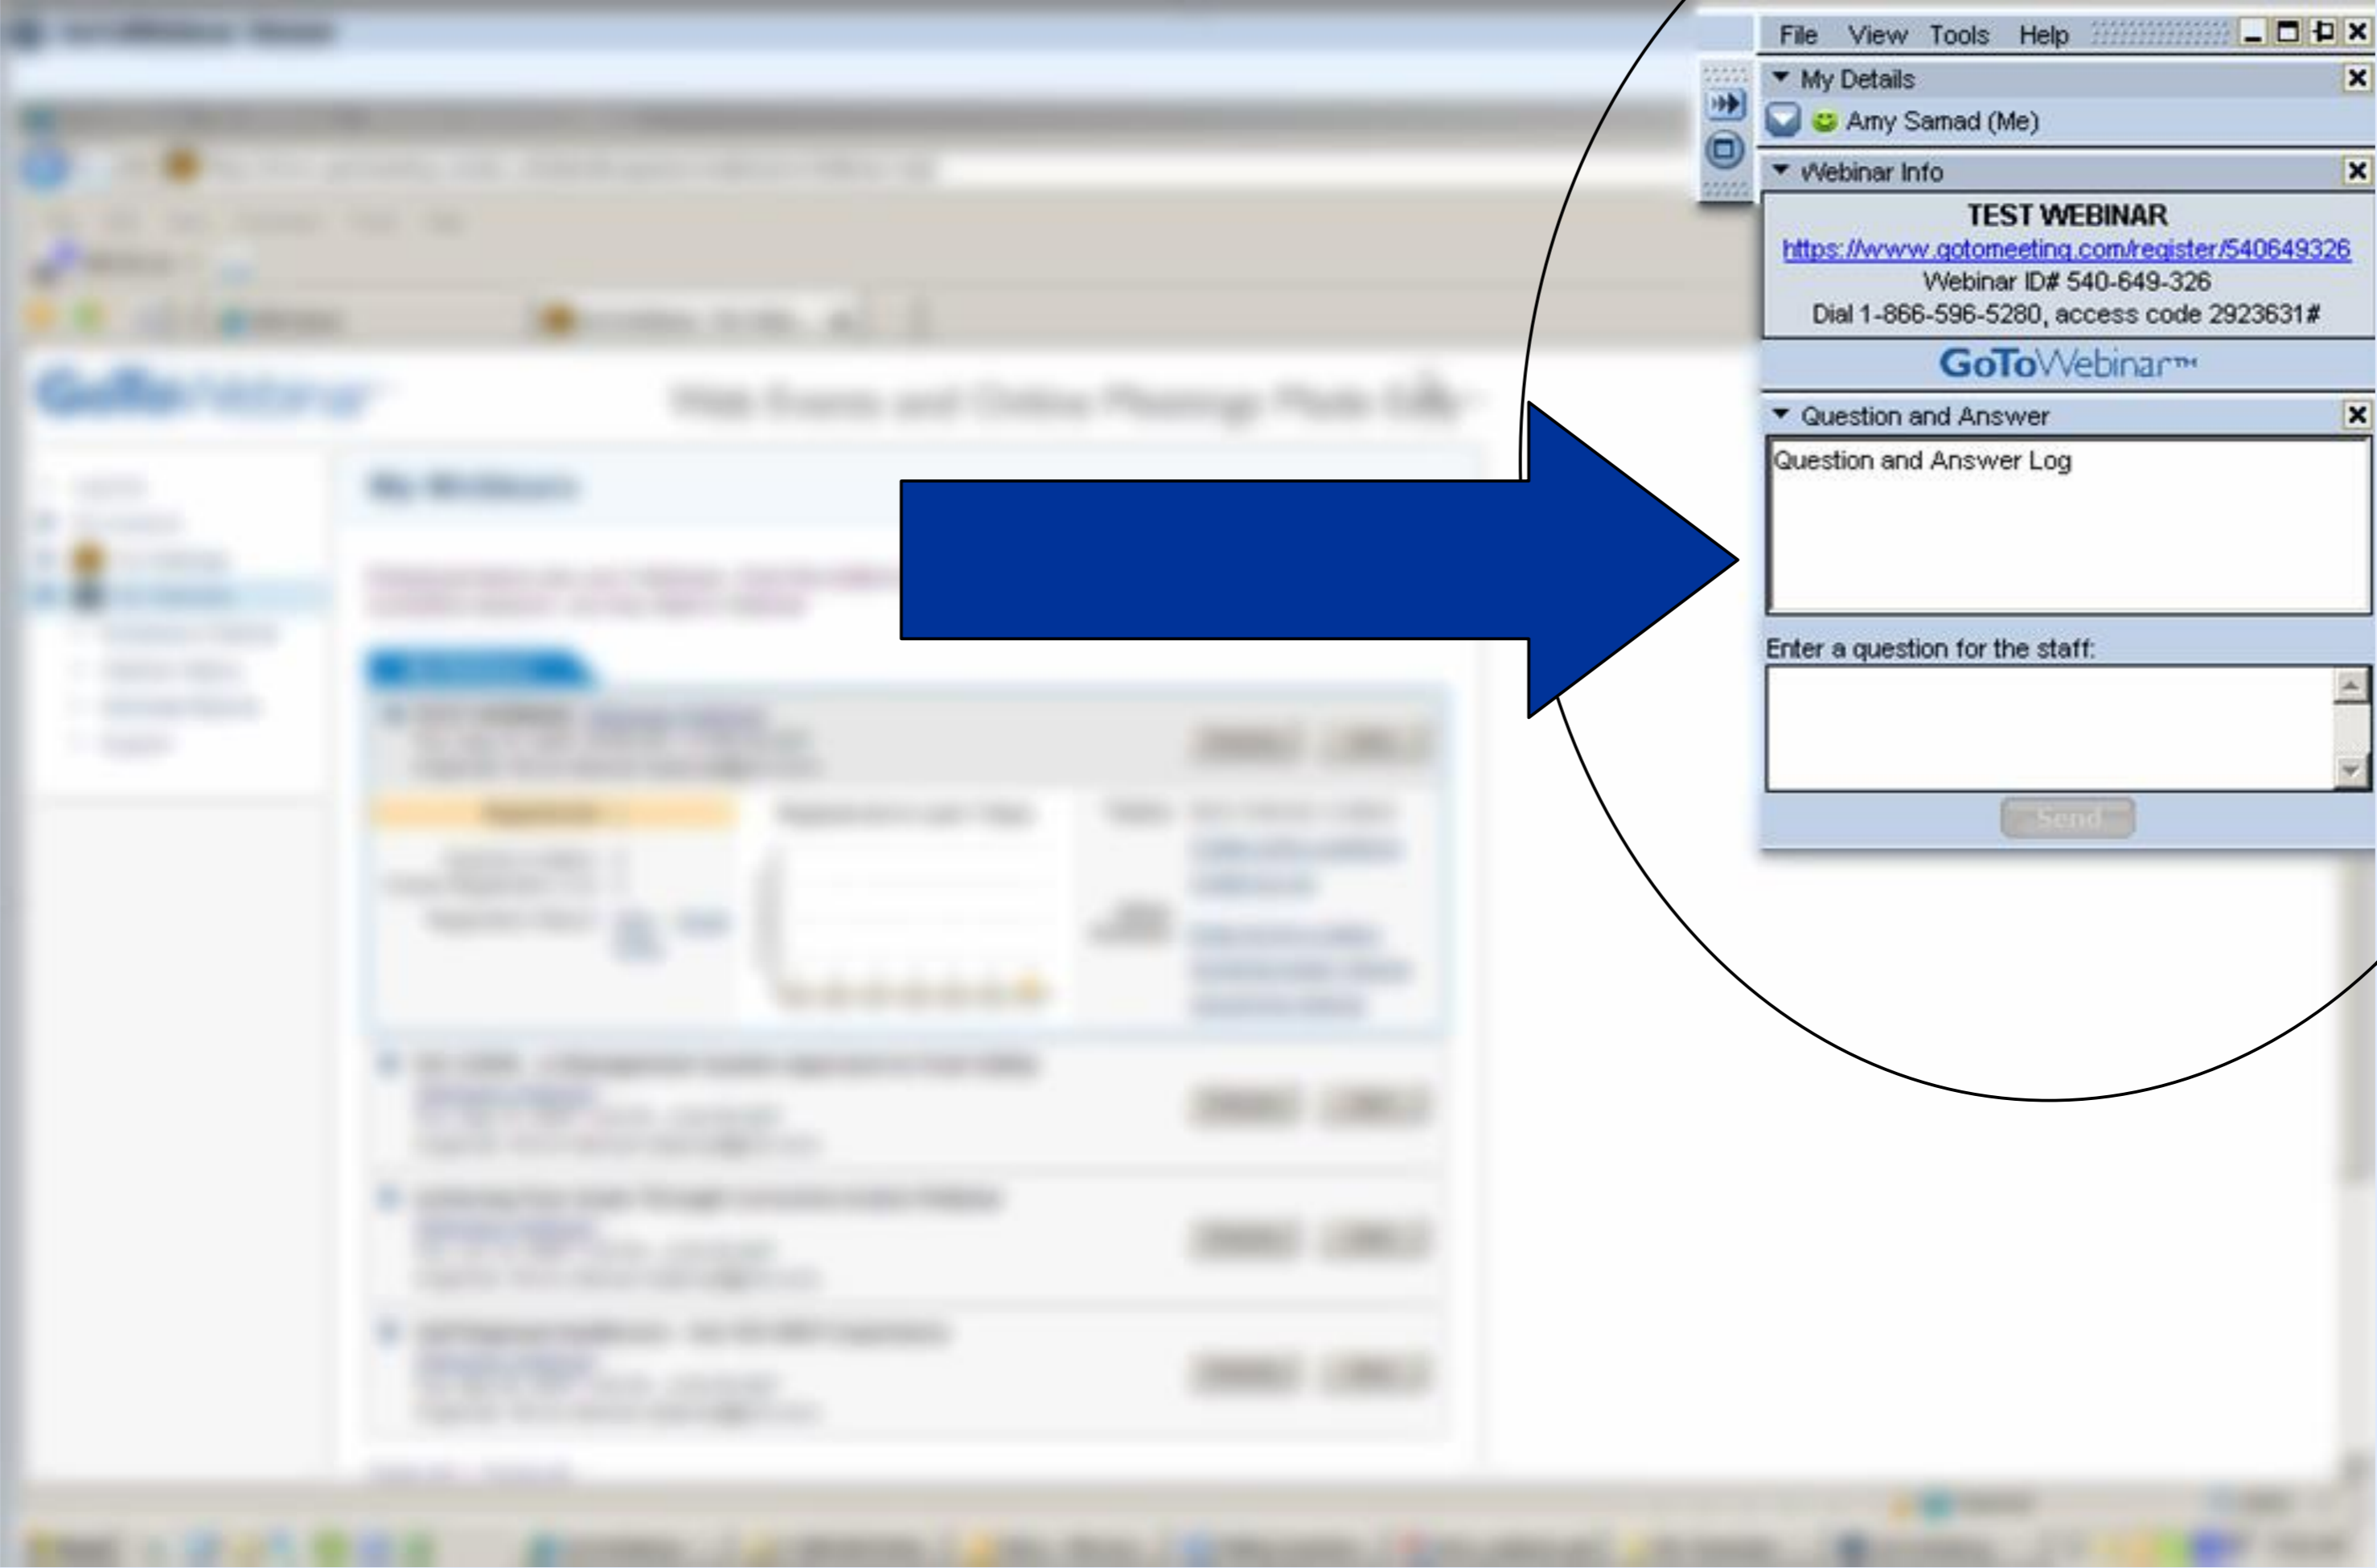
File View Tools Help

My Details

Amy Samad (Me)

Webinar Info

TEST WEBINAR

https://www.gotomeeting.com/register/540649326

Webinar ID# 540-649-326

Dial 1-866-596-5280, access code 2923631#

GoToWebinar™

Question and Answer

Question and Answer Log

Enter a question for the staff:

Send